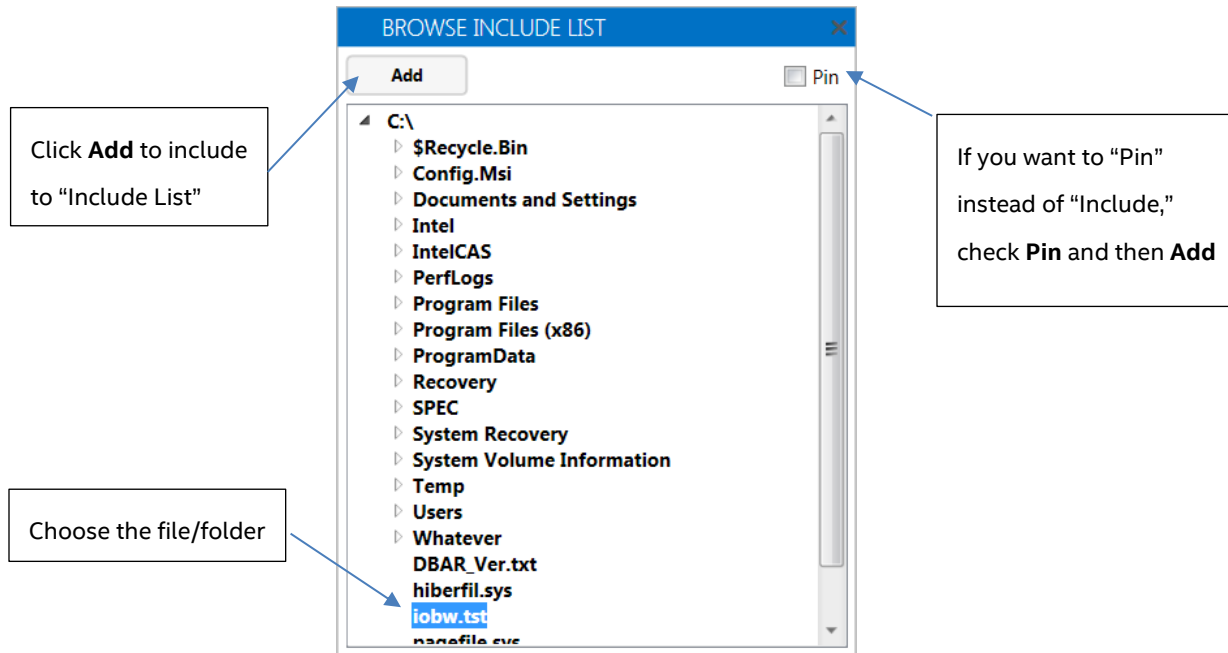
BROWSE INCLUDE LIST

Add

Pin

Click **Add** to include to “Include List”

If you want to “Pin” instead of “Include,” check **Pin** and then **Add**

C:\
$Recycle.Bin
Config.Msi
Documents and Settings
Intel
IntelCAS
PerfLogs
Program Files
Program Files (x86)
ProgramData
Recovery
SPEC
System Recovery
System Volume Information
Temp
Users
Whatever
DBAR_Ver.txt
hiberfil.sys
iobw.tst
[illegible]

Choose the file/folder